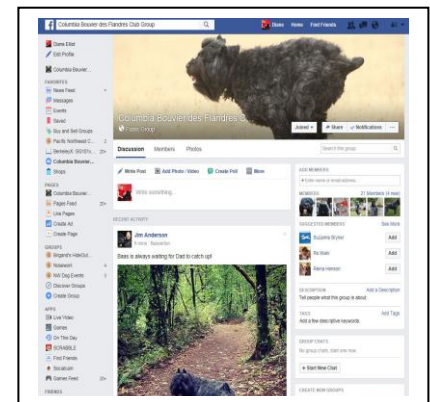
Columbia Bouvier des Flandres Club Group

Home Find Friends

Columbia Bouvier des Flandres Club Group

Public Group

Joined Share Notifications ...

Discussion Members Photos

Search this group

Write Post Add Photo / Video Create Poll More

Write something...

RECENT ACTIVITY

Jim Anderson

Bass is always waiting for Dad to catch up!

Edit Profile

Columbia Bouvier...

FAVORITES

News Feed

Messages

Events

Saved

Buy and Sell Groups

Columbia Bouvier...

Shops

PAGES

Pages Feed

Like Pages

Create Ad

Create Page

GROUPS

Discover Groups

Create Group

APPS

Live Video

Games

On This Day

SCRABBLE

Find Friends

Games Feed

FRIENDS

ADD MEMBERS

Enter name or email address

MEMBERS

SUGGESTED MEMBERS

See More

Add

Add

Add

DESCRIPTION

Add a Description

Tell people what this group is about.

TAGS

Add Tags

Add a few descriptive keywords.

GROUP CHATS

Start New Chat

CREATE NEW GROUPS